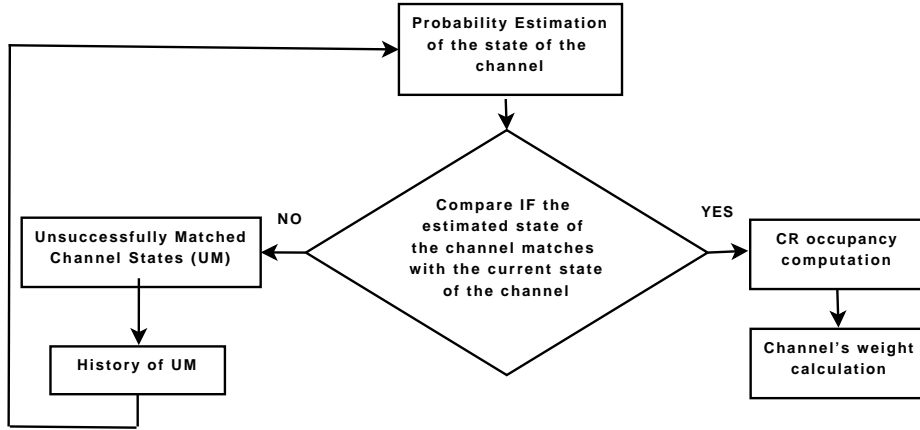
Probability Estimation of the state of the channel

Compare IF the estimated state of the channel matches with the current state of the channel

NO

YES

Unsuccessfully Matched Channel States (UM)

History of UM

CR occupancy computation

Channel's weight calculation